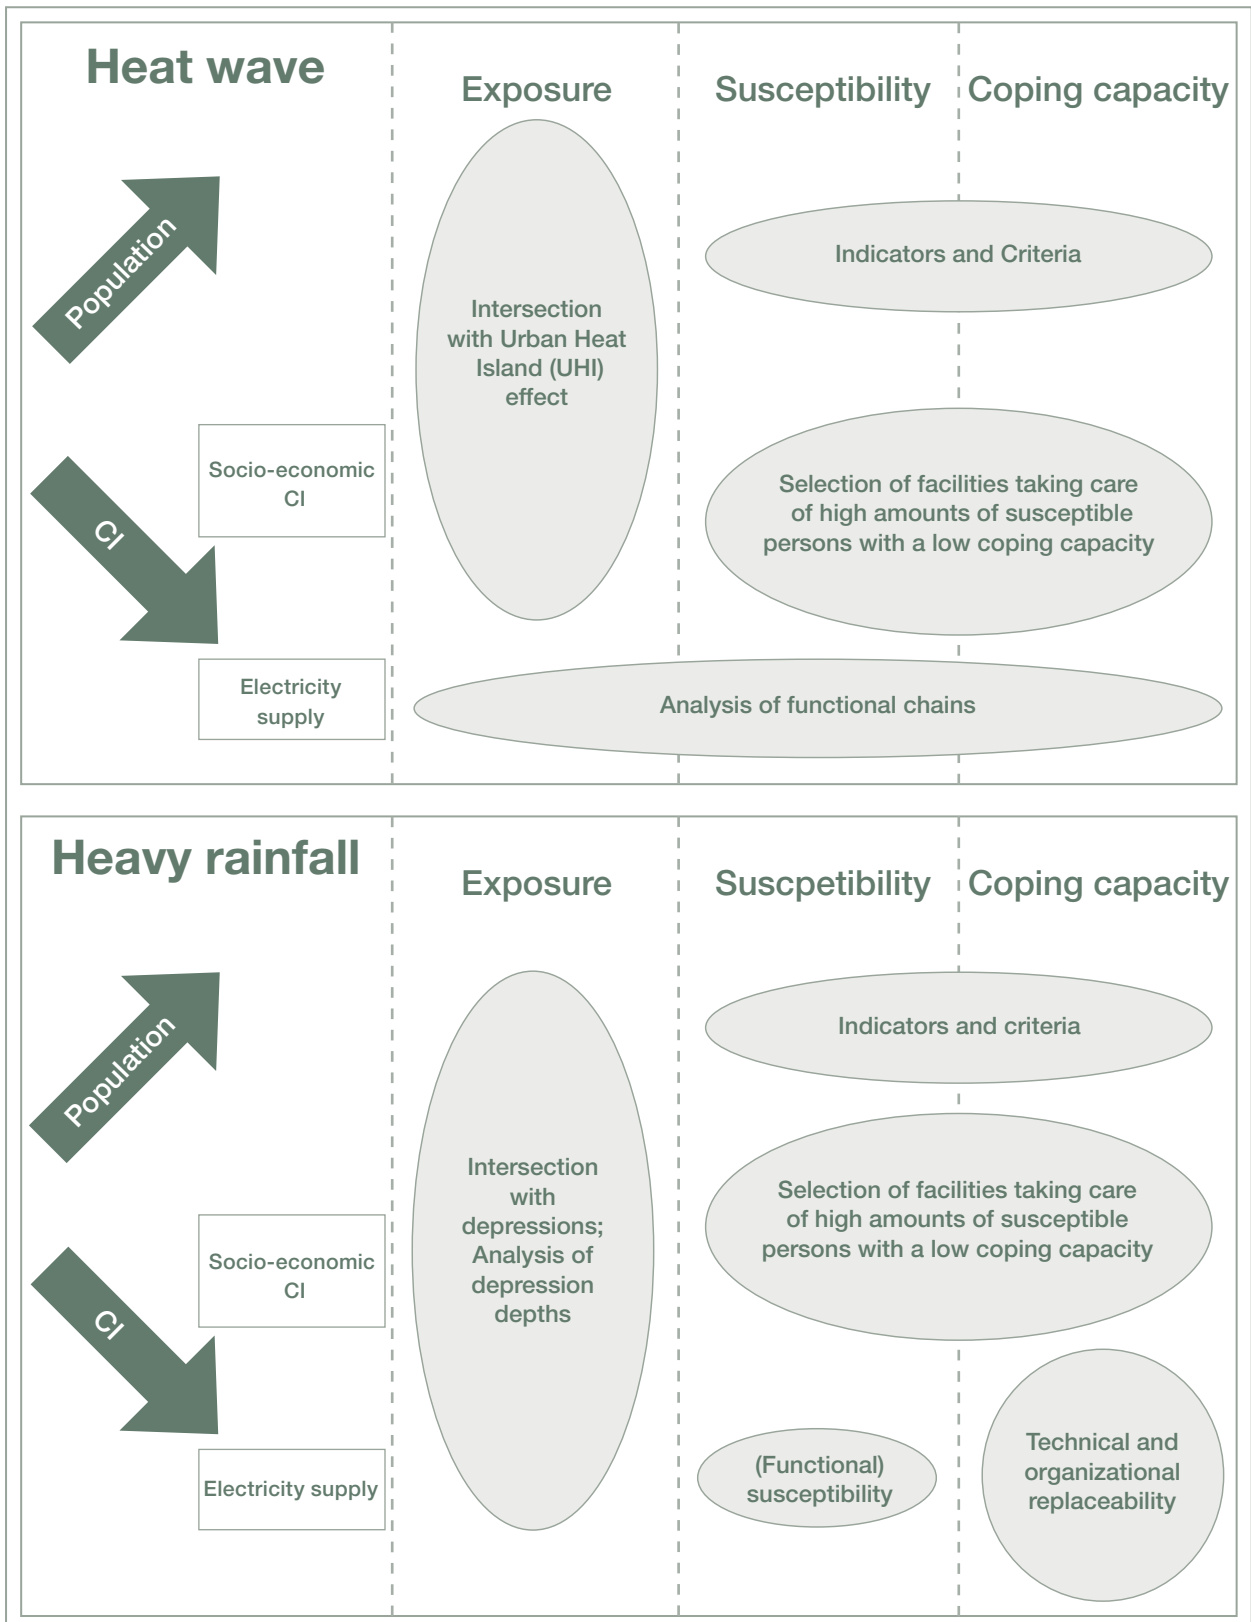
Heat wave

Exposure

Susceptibility

Coping capacity

Population

CI

Socio-economic CI

Electricity supply

Intersection with Urban Heat Island (UHI) effect

Indicators and Criteria

Selection of facilities taking care of high amounts of susceptible persons with a low coping capacity

Analysis of functional chains

Heavy rainfall

Exposure

Suscpetibility

Coping capacity

Population

CI

Socio-economic CI

Electricity supply

Intersection with depressions; Analysis of depression depths

Indicators and criteria

Selection of facilities taking care of high amounts of susceptible persons with a low coping capacity

(Functional) susceptibility

Technical and organizational replaceability